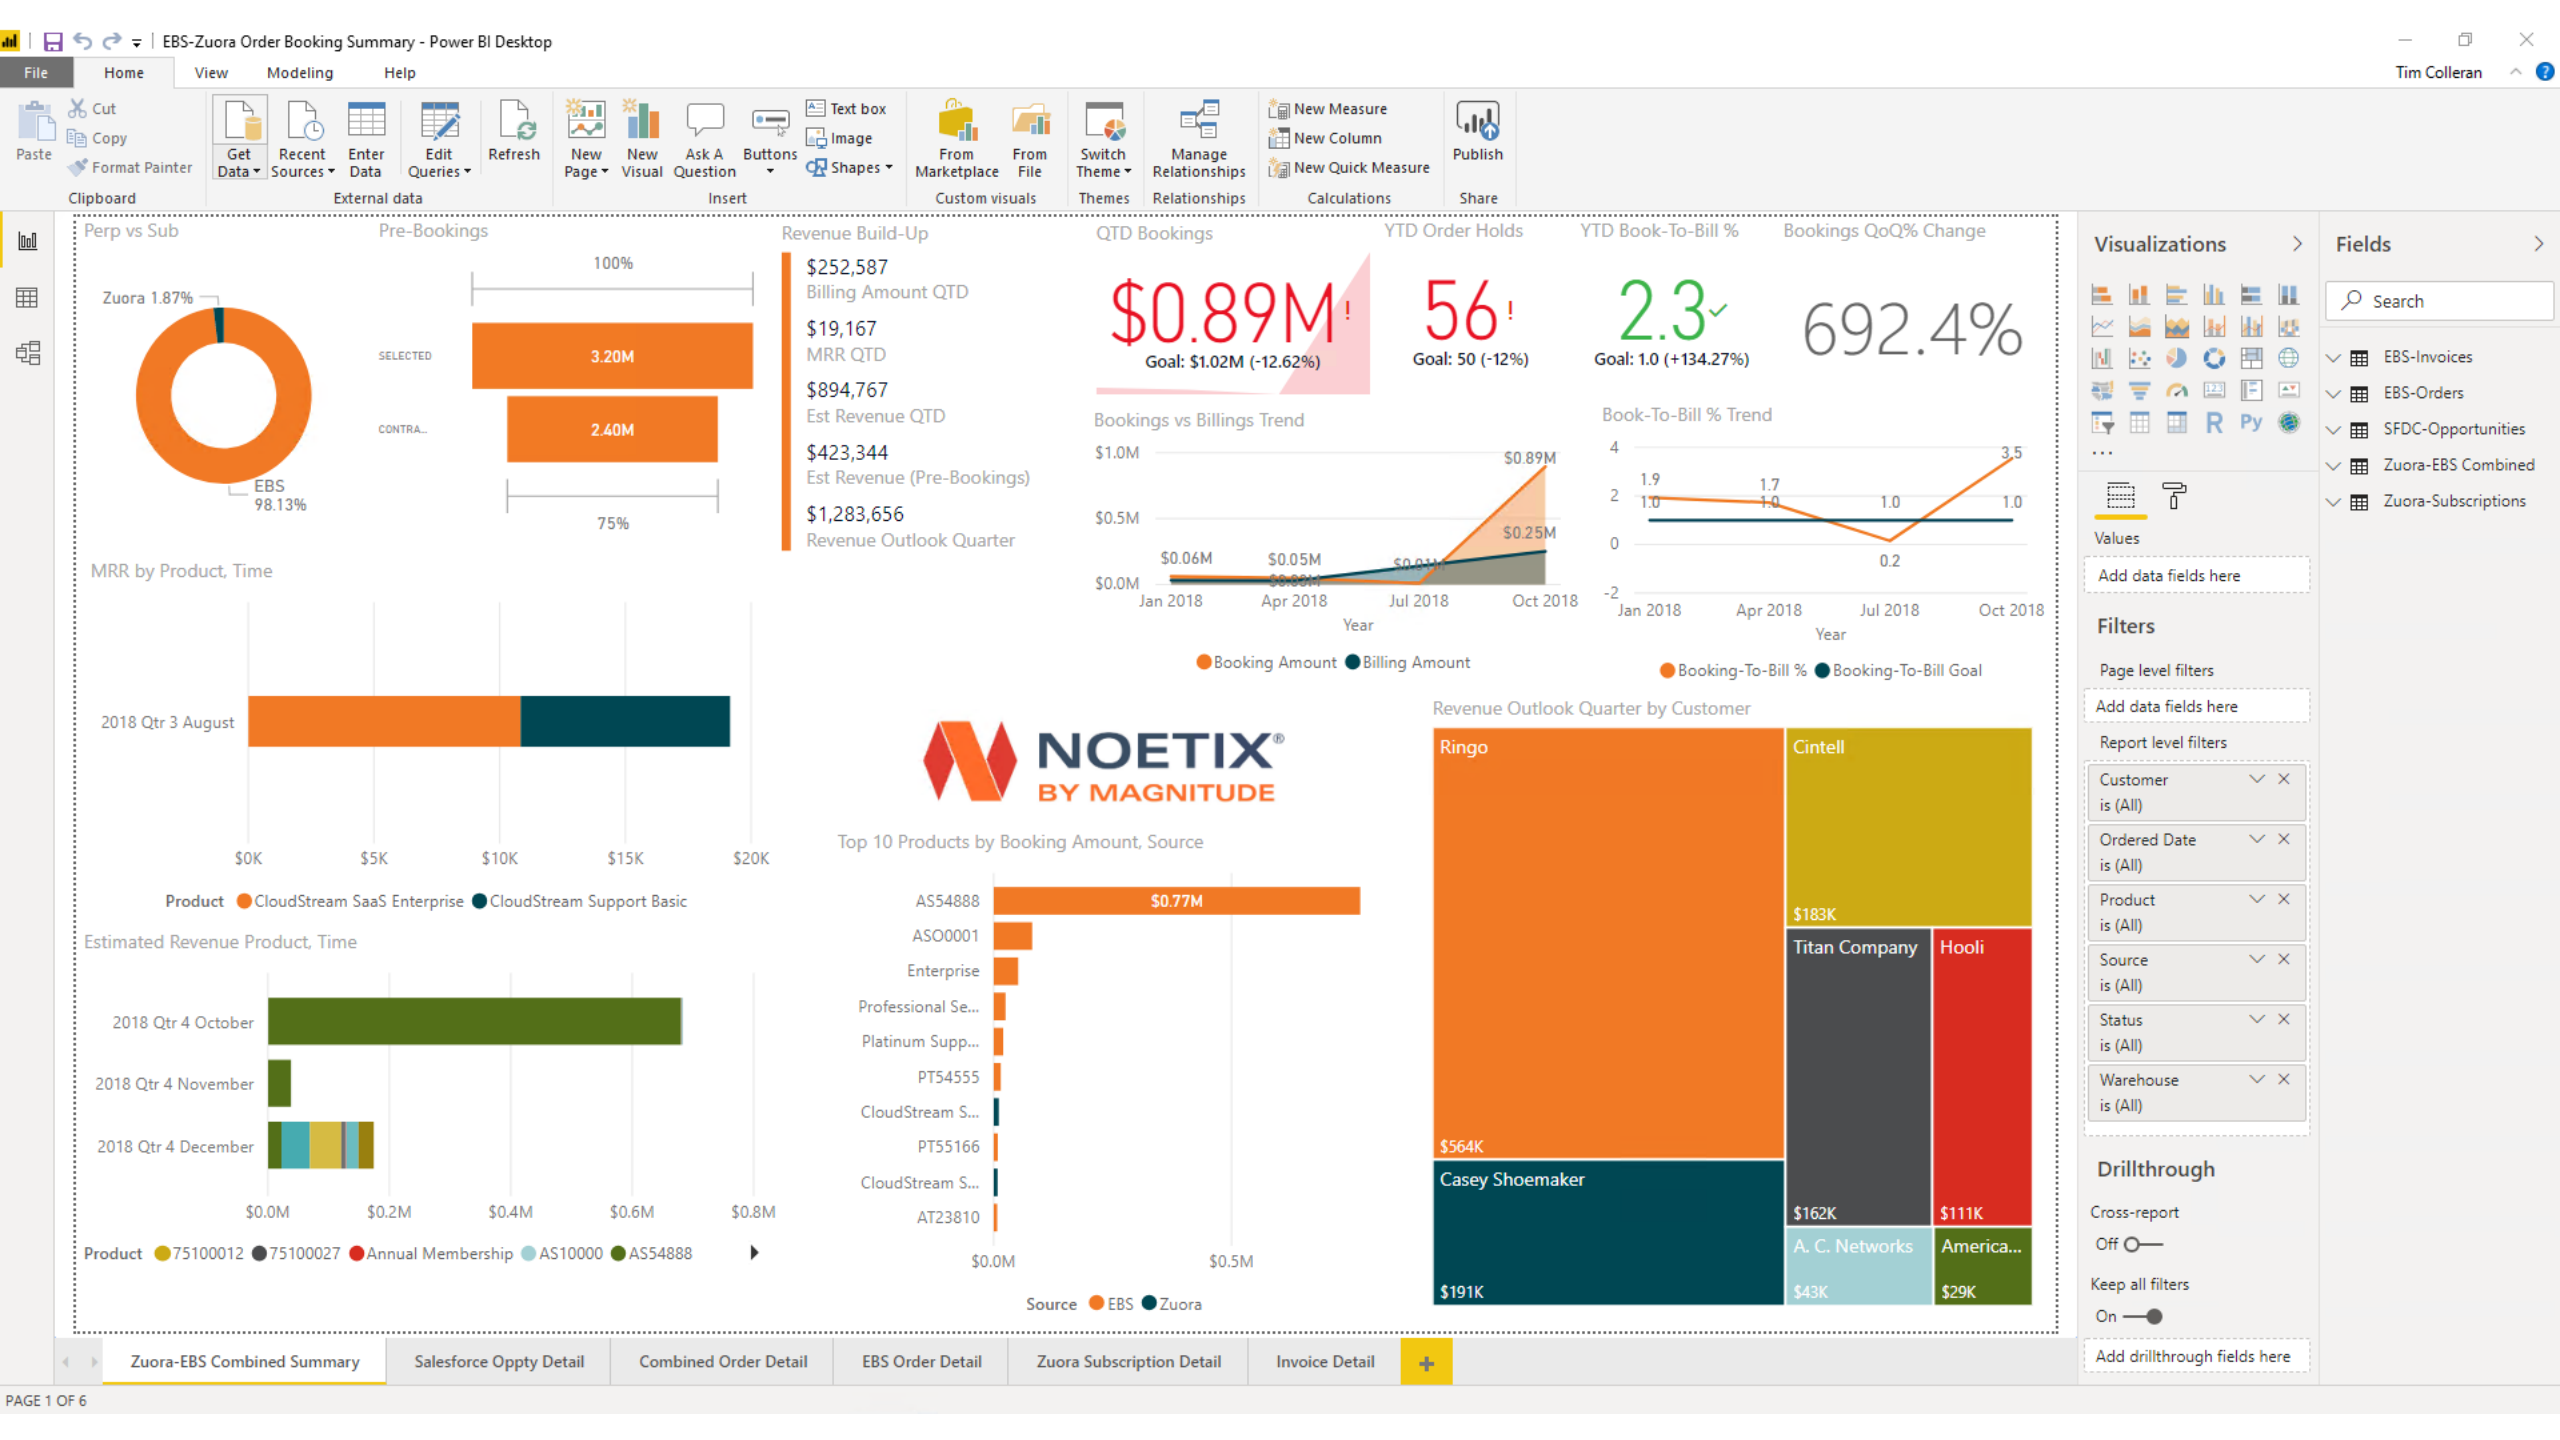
EBS-Zuora Order Booking Summary - Power BI Desktop

File Home View Modeling Help

Tim Colleran

Paste
Cut
Copy
Format Painter
Clipboard

Get Data
Recent Sources
Enter Data
Edit Queries
Refresh
External data

New Page
New Visual
Ask A Question
Buttons
Text box
Image
Shapes
Insert

From Marketplace
From File
Custom visuals

Switch Theme
Themes

Manage Relationships
Relationships

New Measure
New Column
New Quick Measure
Calculations

Publish
Share

Perp vs Sub
Zuora 1.87%
EBS 98.13%

Pre-Bookings
100%
SELECTED 3.20M
CONTRA... 2.40M
75%

Revenue Build-Up
$252,587
Billing Amount QTD
$19,167
MRR QTD
$894,767
Est Revenue QTD
$423,344
Est Revenue (Pre-Bookings)
$1,283,656
Revenue Outlook Quarter

QTD Bookings
$0.89M !
Goal: $1.02M (-12.62%)

YTD Order Holds
56 !
Goal: 50 (-12%)

YTD Book-To-Bill %
2.3
Goal: 1.0 (+134.27%)

Bookings QoQ% Change
692.4%

Bookings vs Billings Trend
$1.0M
$0.5M
$0.0M
$0.06M
$0.05M
$0.89M
$0.25M
Jan 2018 Apr 2018 Jul 2018 Oct 2018
Year
Booking Amount Billing Amount

Book-To-Bill % Trend
4
2
0
-2
1.9
1.0
1.7
1.0
1.0
3.5
1.0
0.2
Jan 2018 Apr 2018 Jul 2018 Oct 2018
Year
Booking-To-Bill % Booking-To-Bill Goal

MRR by Product, Time
2018 Qtr 3 August
$0K $5K $10K $15K $20K
Product CloudStream SaaS Enterprise CloudStream Support Basic

NOETIX® BY MAGNITUDE

Top 10 Products by Booking Amount, Source
AS54888 $0.77M
ASO0001
Enterprise
Professional Se...
Platinum Supp...
PT54555
CloudStream S...
PT55166
CloudStream S...
AT23810
$0.0M $0.5M
Source EBS Zuora

Revenue Outlook Quarter by Customer
Ringo $564K
Cintell $183K
Titan Company $162K
Hooli $111K
Casey Shoemaker $191K
A. C. Networks $43K
America... $29K

Estimated Revenue Product, Time
2018 Qtr 4 October
2018 Qtr 4 November
2018 Qtr 4 December
$0.0M $0.2M $0.4M $0.6M $0.8M
Product 75100012 75100027 Annual Membership AS10000 AS54888

Visualizations
R Py
...
Values
Add data fields here
Filters
Page level filters
Add data fields here
Report level filters
Customer is (All)
Ordered Date is (All)
Product is (All)
Source is (All)
Status is (All)
Warehouse is (All)
Drillthrough
Cross-report
Off
Keep all filters
On
Add drillthrough fields here

Fields
Search
EBS-Invoices
EBS-Orders
SFDC-Opportunities
Zuora-EBS Combined
Zuora-Subscriptions

Zuora-EBS Combined Summary | Salesforce Oppty Detail | Combined Order Detail | EBS Order Detail | Zuora Subscription Detail | Invoice Detail | +

PAGE 1 OF 6